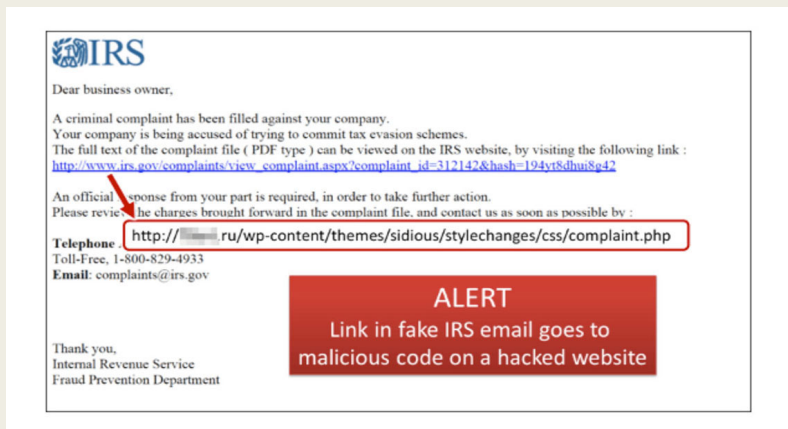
IRS

Dear business owner,

A criminal complaint has been filled against your company.
Your company is being accused of trying to commit tax evasion schemes.
The full text of the complaint file ( PDF type ) can be viewed on the IRS website, by visiting the following link :
http://www.irs.gov/complaints/view_complaint.aspx?complaint_id=312142&hash=194yt8dhui8g42

An official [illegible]sponse from your part is required, in order to take further action.
Please revie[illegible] the charges brought forward in the complaint file, and contact us as soon as possible by :

http://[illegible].ru/wp-content/themes/sidious/stylechanges/css/complaint.php

Telephone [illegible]
Toll-Free, 1-800-829-4933
Email: complaints@irs.gov

ALERT
Link in fake IRS email goes to malicious code on a hacked website

Thank you,
Internal Revenue Service
Fraud Prevention Department